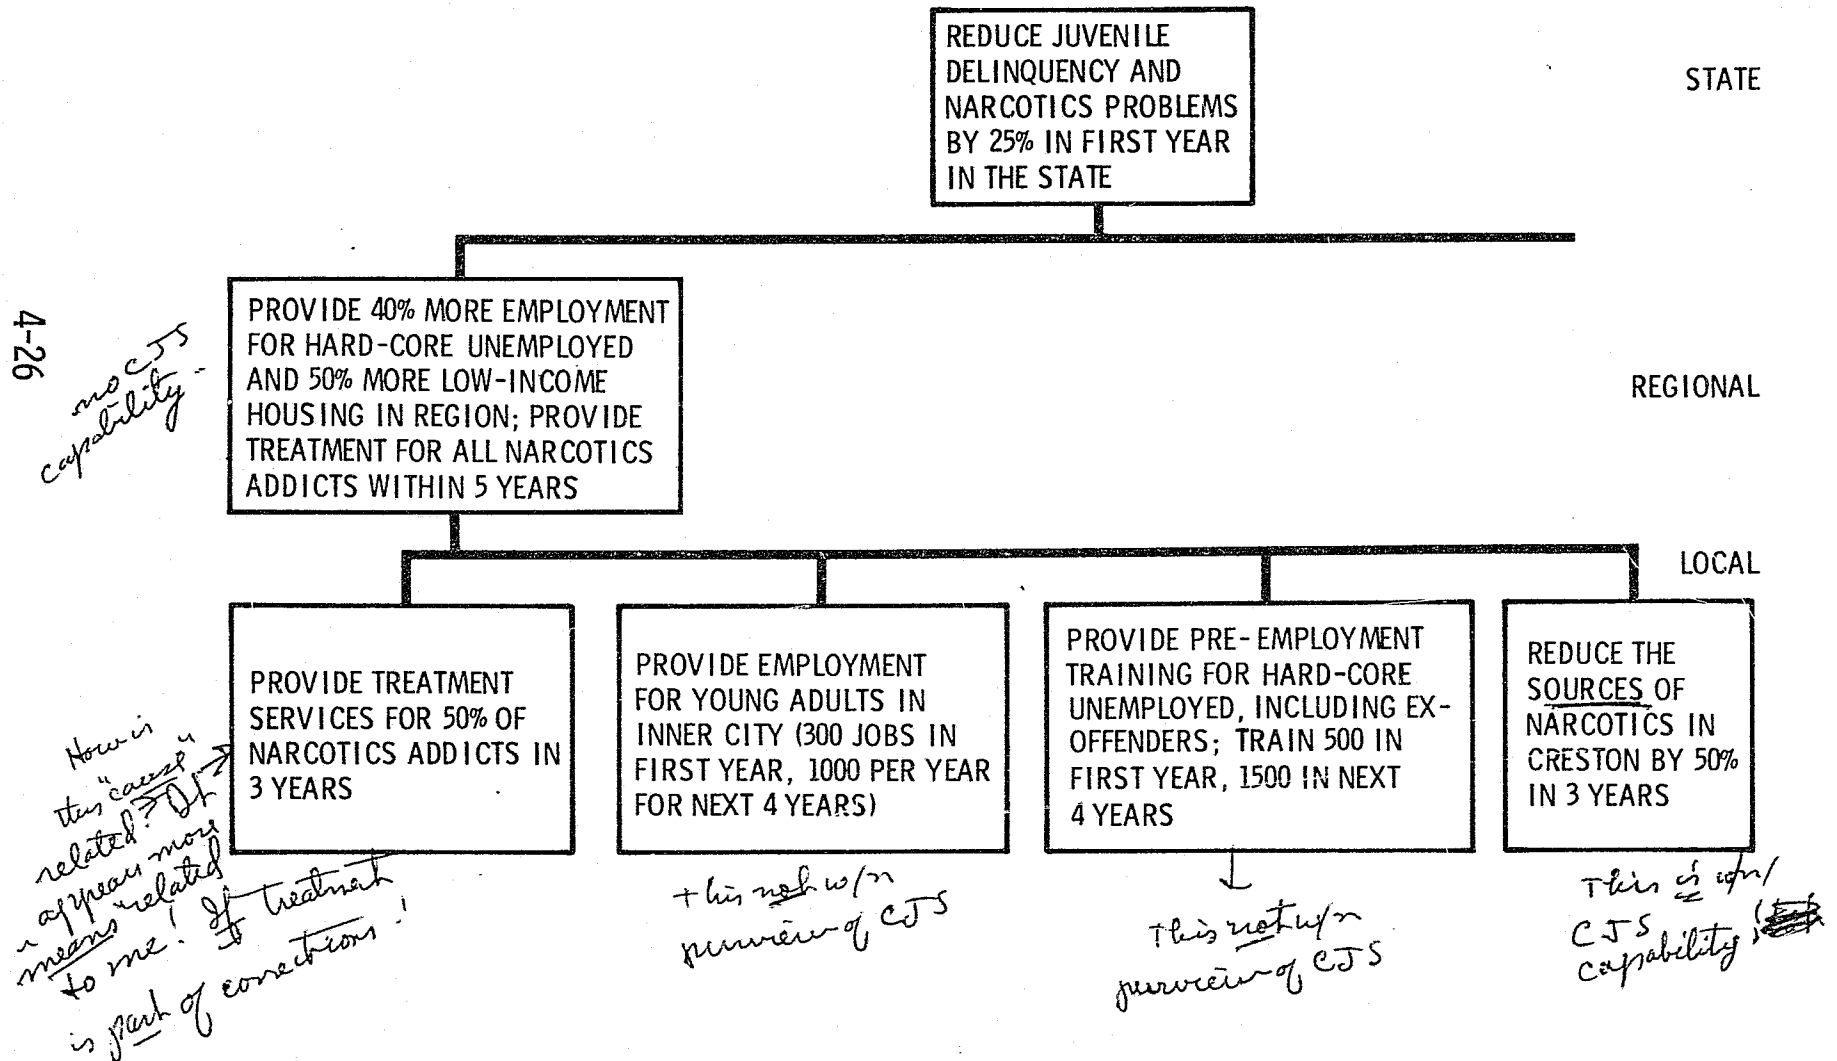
REDUCE JUVENILE DELINQUENCY AND NARCOTICS PROBLEMS BY 25% IN FIRST YEAR IN THE STATE

STATE

4-26

no CJS capability -

PROVIDE 40% MORE EMPLOYMENT FOR HARD-CORE UNEMPLOYED AND 50% MORE LOW-INCOME HOUSING IN REGION; PROVIDE TREATMENT FOR ALL NARCOTICS ADDICTS WITHIN 5 YEARS

REGIONAL

LOCAL

PROVIDE TREATMENT SERVICES FOR 50% OF NARCOTICS ADDICTS IN 3 YEARS

PROVIDE EMPLOYMENT FOR YOUNG ADULTS IN INNER CITY (300 JOBS IN FIRST YEAR, 1000 PER YEAR FOR NEXT 4 YEARS)

PROVIDE PRE-EMPLOYMENT TRAINING FOR HARD-CORE UNEMPLOYED, INCLUDING EX-OFFENDERS; TRAIN 500 IN FIRST YEAR, 1500 IN NEXT 4 YEARS

REDUCE THE SOURCES OF NARCOTICS IN CRESTON BY 50% IN 3 YEARS

How is this "cause" related? It appears more "means" related to me! If treatment is part of corrections!

this not w/n purview of CJS

This not w/n purview of CJS

This is w/ CJS capability!